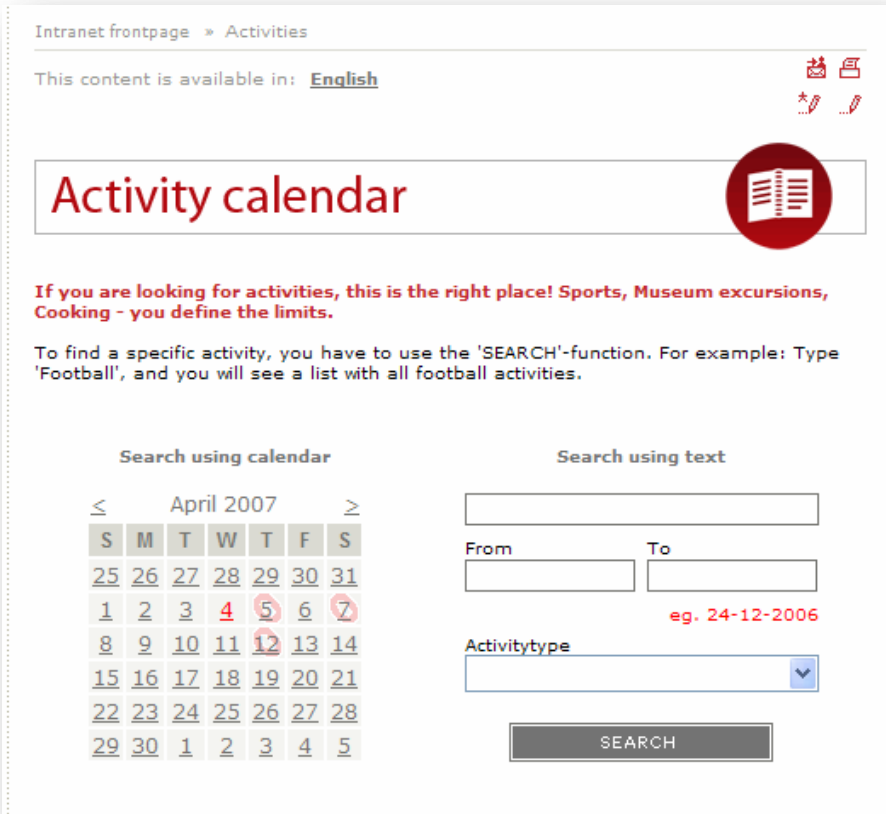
Intranet frontpage » Activities

This content is available in: English

Activity calendar

If you are looking for activities, this is the right place! Sports, Museum excursions, Cooking - you define the limits.

To find a specific activity, you have to use the 'SEARCH'-function. For example: Type 'Football', and you will see a list with all football activities.

Search using calendar

< April 2007 >

| S | M | T | W | T | F | S |
|---|---|---|---|---|---|---|
| 25 | 26 | 27 | 28 | 29 | 30 | 31 |
| 1 | 2 | 3 | 4 | 5 | 6 | 7 |
| 8 | 9 | 10 | 11 | 12 | 13 | 14 |
| 15 | 16 | 17 | 18 | 19 | 20 | 21 |
| 22 | 23 | 24 | 25 | 26 | 27 | 28 |
| 29 | 30 | 1 | 2 | 3 | 4 | 5 |

Search using text

From

To

eg. 24-12-2006

Activitytype

SEARCH